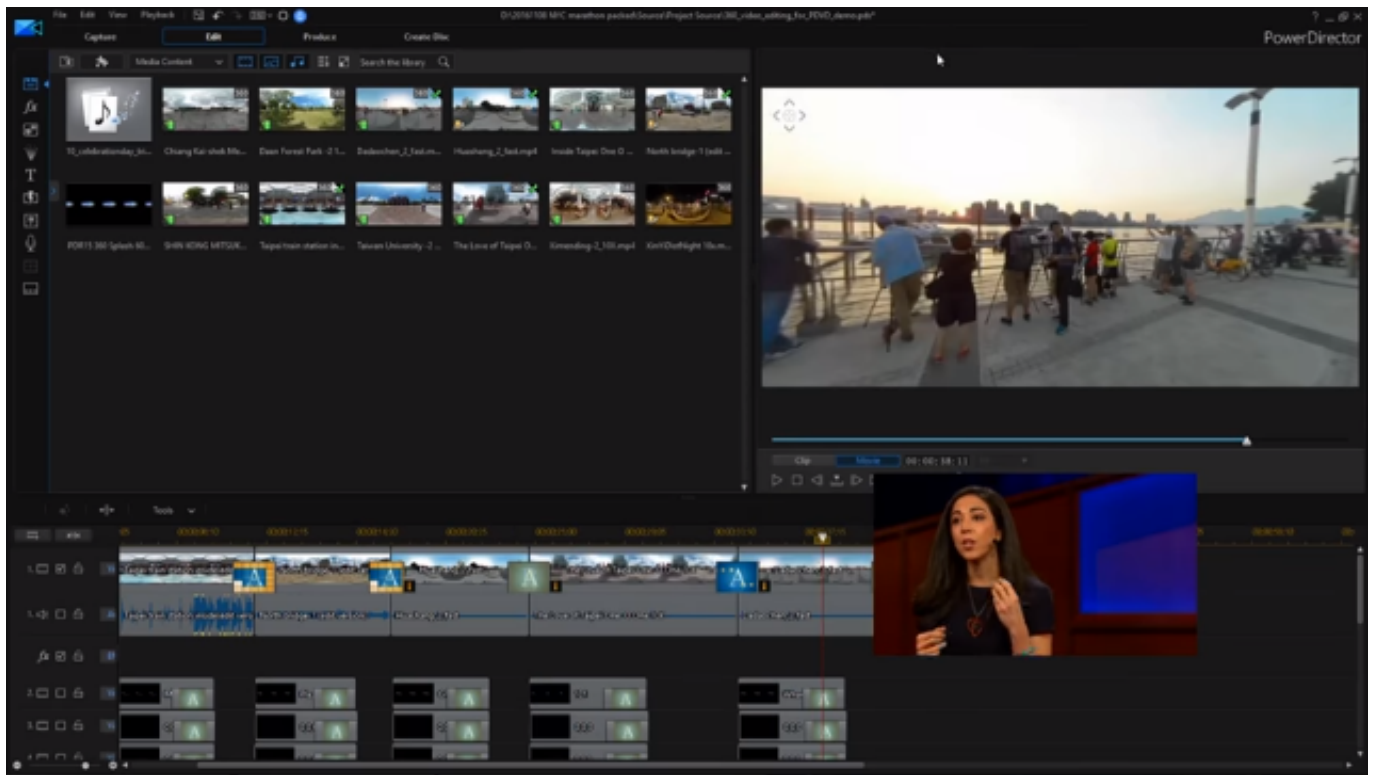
File Edit View Playback

D:\2016\1108 MYC marathon packed\Source\Project Source\360_video_editing_for_PDVD_demo.pds*

Capture Edit Produce Create Disc

PowerDirector

Media Content

Search the library

10_celebrationday_bi... Chiang Kai-shek Me... Daan Forest Park -2 1... Dadaochen_2_fast.m... Huashang_2_fast.mp4 Inside Taipei One O... North bridge 1 (edit ...

PDR15 360 Splash 60... SHIN KONG MITSUK... Taipei train station in... Taiwan University -2 ... The Love of Taipei O... Ximending-2_100.mp4 XinYiDotNight 16x.m...

Clip Movie 00:00:38:11

Tools

1.

1.

2.

3.

A

A

A

A

A

A

A

A

A

A

A

A

A

A

A